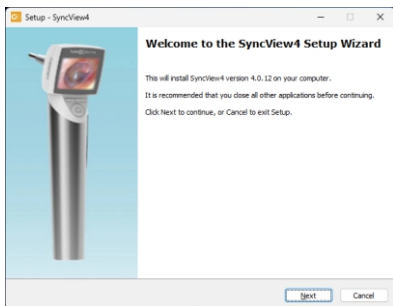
Setup - SyncView4

Welcome to the SyncView4 Setup Wizard

This will install SyncView4 version 4.0.12 on your computer.

It is recommended that you close all other applications before continuing.

Click Next to continue, or Cancel to exit Setup.

Next

Cancel